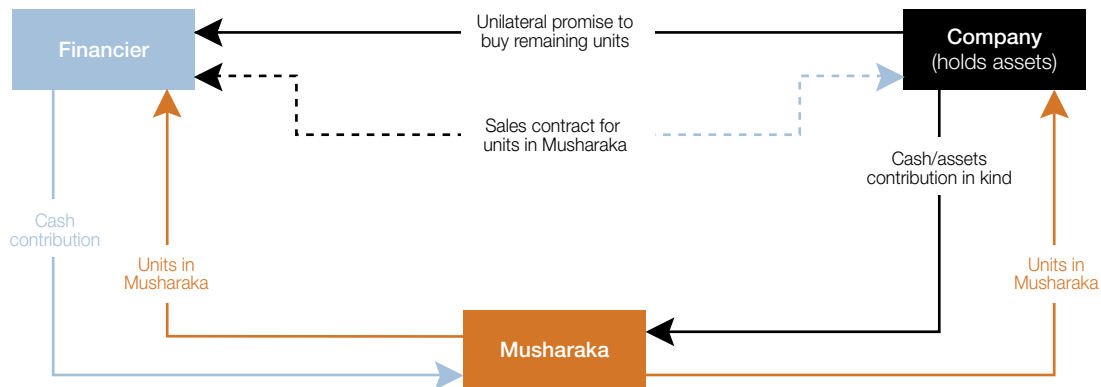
Financier

Unilateral promise to buy remaining units

Company (holds assets)

Sales contract for units in Musharaka

Cash/assets contribution in kind

Cash contribution

Units in Musharaka

Units in Musharaka

Musharaka